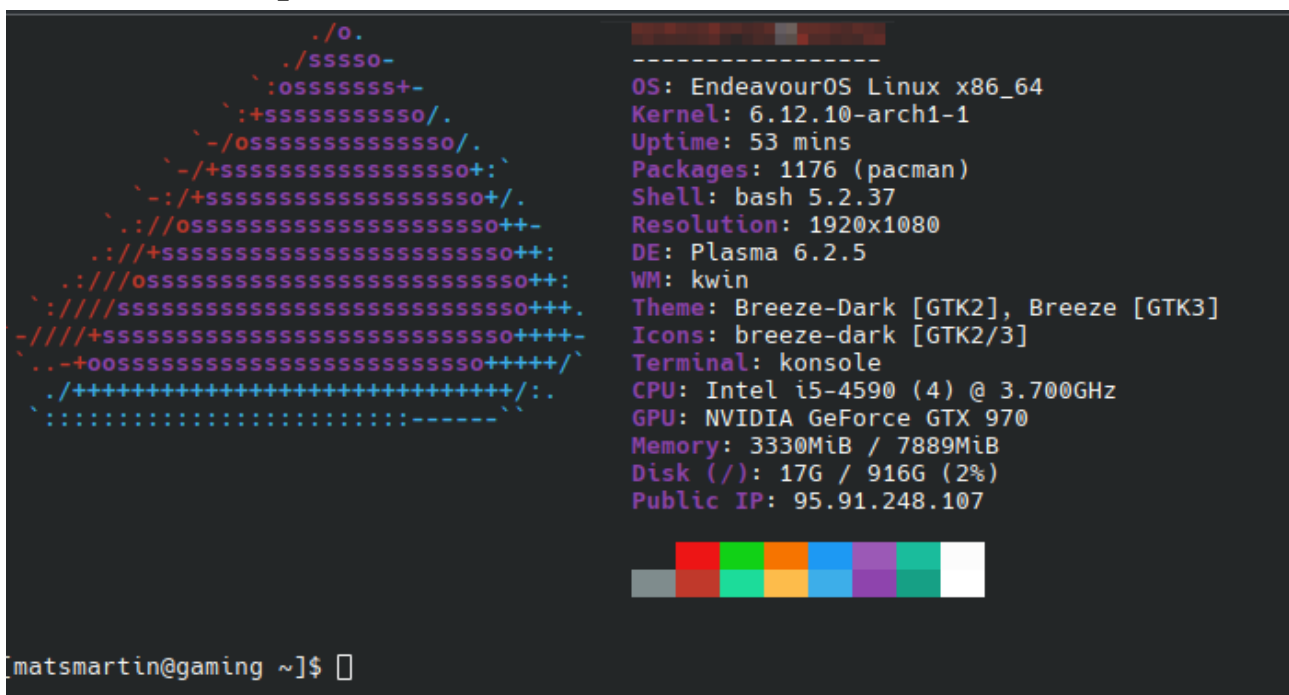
./o.
./sssso-
`:osssssss+-
`:+sssssssssso/.
`-/ossssssssssssso/.
`-/+sssssssssssssssso+:`
`-:/+sssssssssssssssssso+/.
`.://osssssssssssssssssssso++-
.://+ssssssssssssssssssssssso++:
.:///ossssssssssssssssssssssssso++:
`:////ssssssssssssssssssssssssssso+++.
`-////+ssssssssssssssssssssssssssso++++-
`..-+oosssssssssssssssssssssssso+++++/`
./++++++++++++++++++++++++++++++/:.
`:::::::::::::::::::::::::------``

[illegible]
-----------------
OS: EndeavourOS Linux x86_64
Kernel: 6.12.10-arch1-1
Uptime: 53 mins
Packages: 1176 (pacman)
Shell: bash 5.2.37
Resolution: 1920x1080
DE: Plasma 6.2.5
WM: kwin
Theme: Breeze-Dark [GTK2], Breeze [GTK3]
Icons: breeze-dark [GTK2/3]
Terminal: konsole
CPU: Intel i5-4590 (4) @ 3.700GHz
GPU: NVIDIA GeForce GTX 970
Memory: 3330MiB / 7889MiB
Disk (/): 17G / 916G (2%)
Public IP: 95.91.248.107

[matsmartin@gaming ~]$